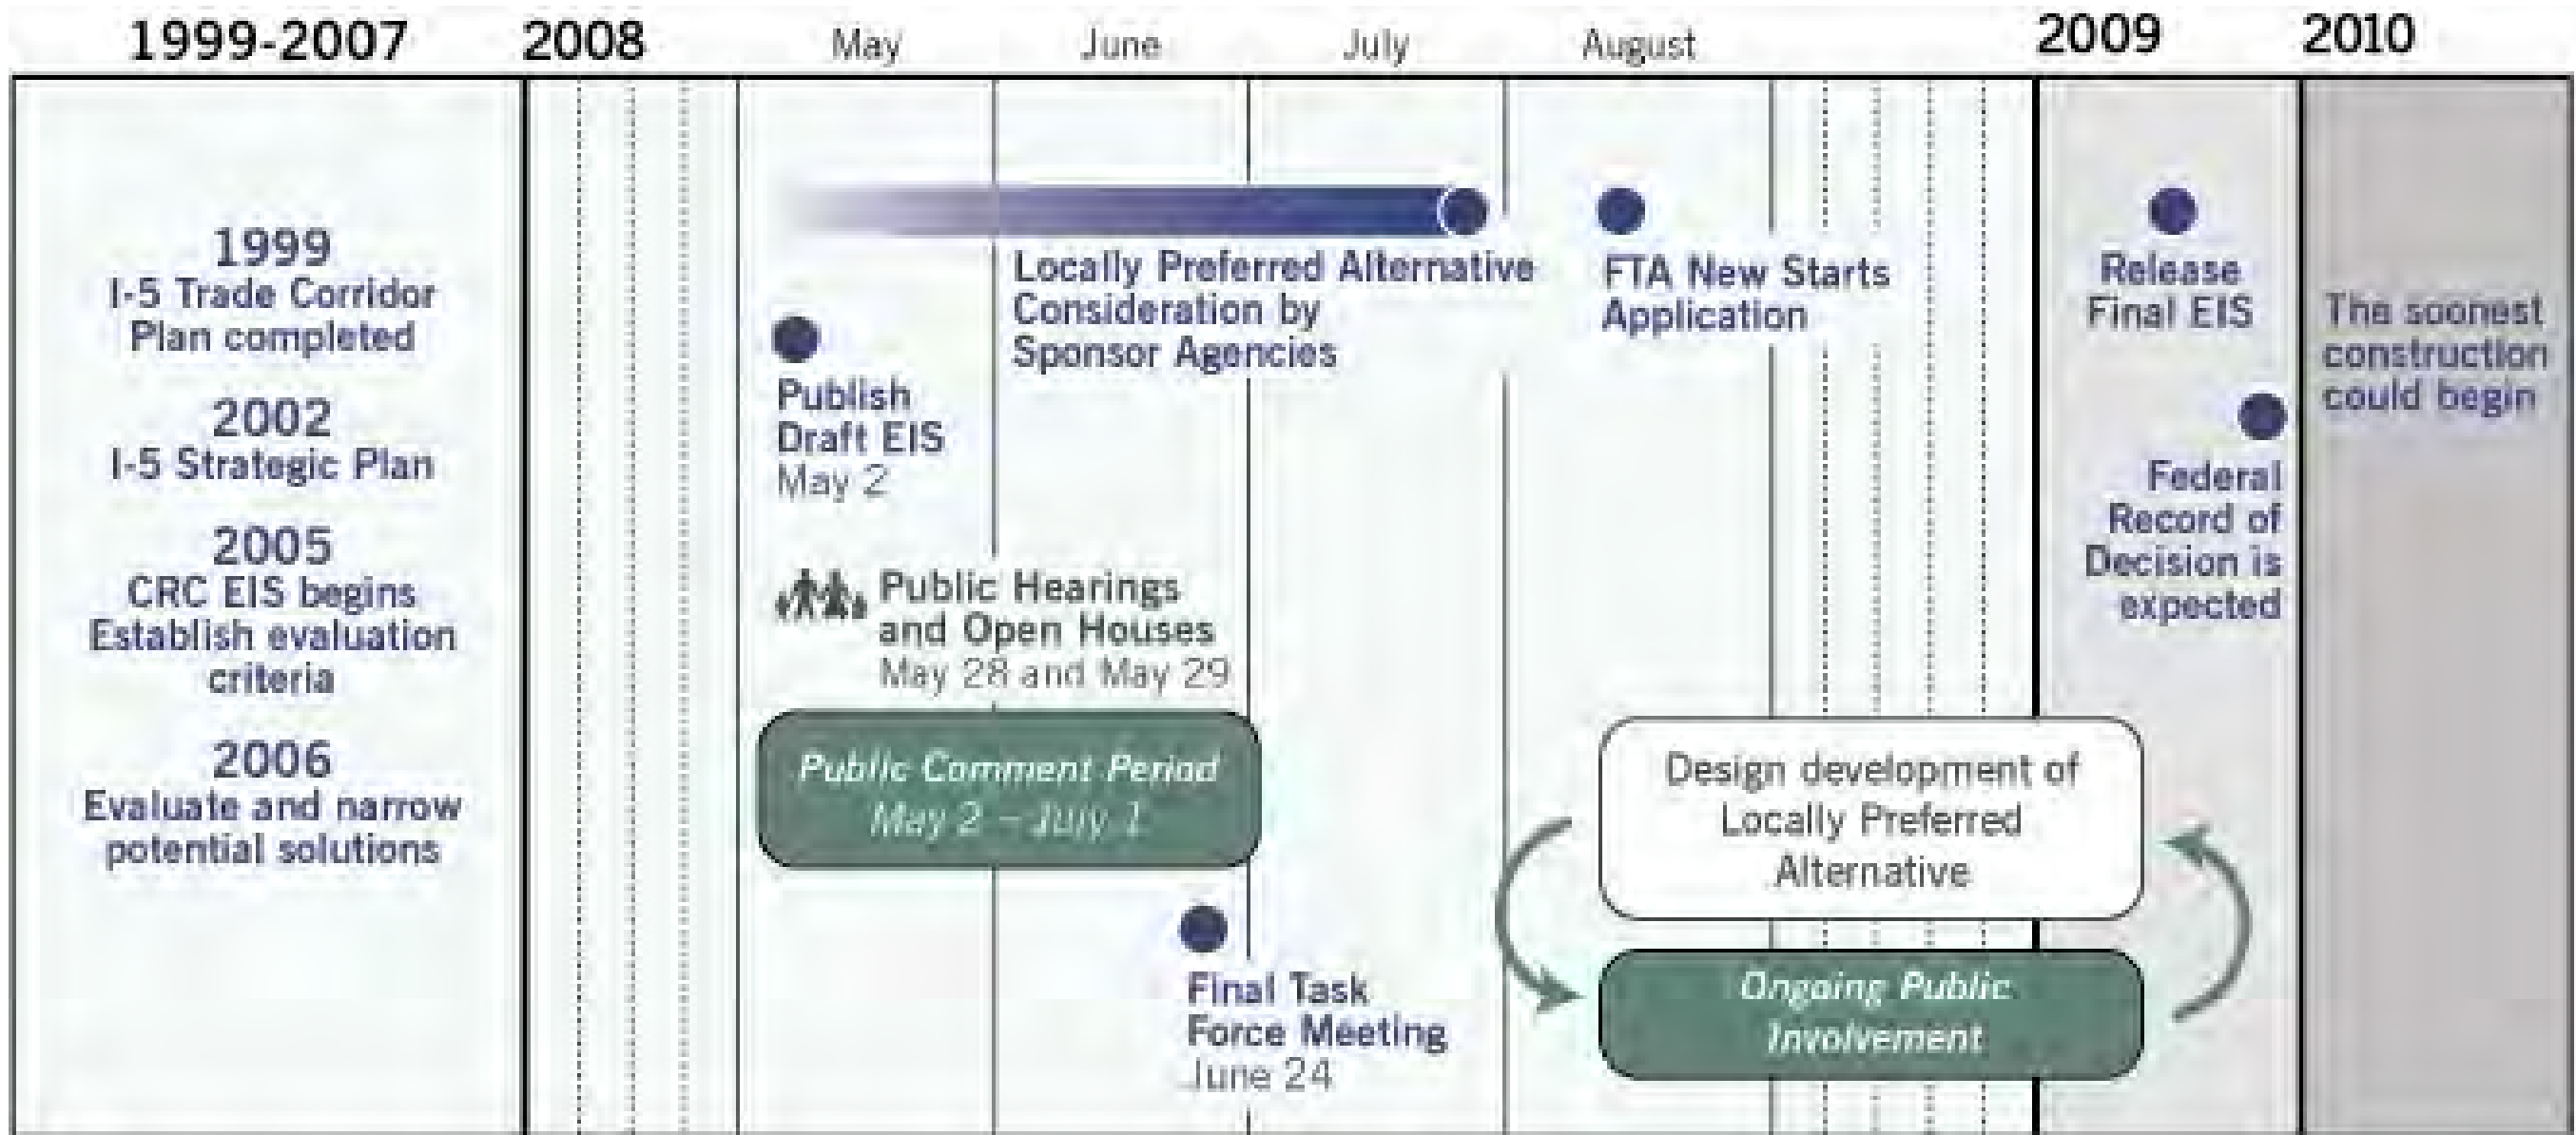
1999-2007 2008 May June July August 2009 2010

1999
I-5 Trade Corridor Plan completed

2002
I-5 Strategic Plan

2005
CRC EIS begins
Establish evaluation criteria

2006
Evaluate and narrow potential solutions

Locally Preferred Alternative Consideration by Sponsor Agencies

FTA New Starts Application

Release Final EIS

The soonest construction could begin

Publish Draft EIS
May 2

Federal Record of Decision is expected

Public Hearings and Open Houses
May 28 and May 29

Public Comment Period
May 2 – July 1

Design development of Locally Preferred Alternative

Final Task Force Meeting
June 24

Ongoing Public Involvement